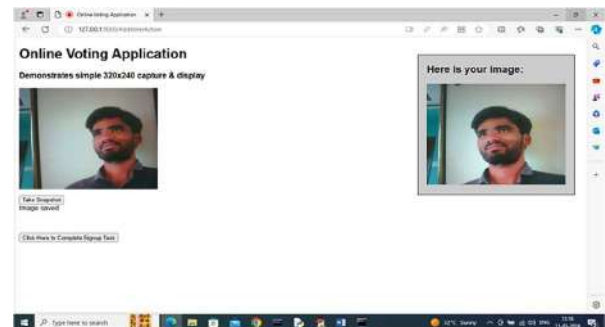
Online Voting Application

127.0.0.1:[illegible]

Online Voting Application

Demonstrates simple 320x240 capture & display

Take Snapshot

Image saved

Click Here to Complete Signup Task

Here is your Image:

Type here to search

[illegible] Sunny